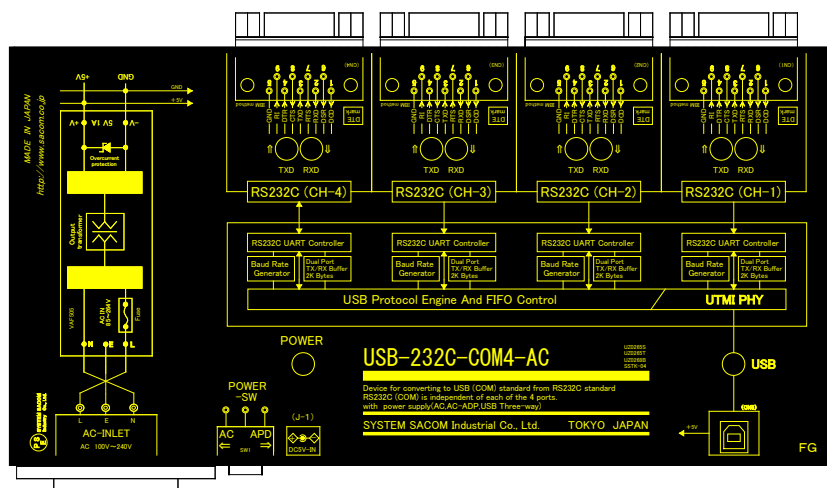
MADE IN JAPAN
http://www.sacom.co.jp

+5V
GND
GND
+5V

+V
5V 1A
-V
Overcurrent protection
Output transformer
VAF305
AC IN 85~264V
Fuse
N
E
L

L
E
N
AC-INLET
AC 100V~240V
SYSTEM SACOM Industrial Co.,Ltd.

RS232C (CH-4)
RS232C (CH-3)
RS232C (CH-2)
RS232C (CH-1)

GND
RI
DTR
CTS
TXD
RTS
RXD
DSR
DCD

DTE
mark
TXD
RXD

RS232C UART Controller
RS232C UART Controller
RS232C UART Controller
RS232C UART Controller

Baud Rate Generator
Dual Port TX/RX Buffer 2K Bytes
Baud Rate Generator
Dual Port TX/RX Buffer 2K Bytes
Baud Rate Generator
Dual Port TX/RX Buffer 2K Bytes
Baud Rate Generator
Dual Port TX/RX Buffer 2K Bytes

USB Protocol Engine And FIFO Control
UTMI PHY

POWER

USB-232C-COM4-AC
U2026S
U2026T
U2026B
SSTK-04

Device for converting to USB (COM) standard from RS232C standard
RS232C (COM) is independent of each of the 4 ports.
with power supply(AC,AC-ADP,USB Three-way)

SYSTEM SACOM Industrial Co., Ltd. TOKYO JAPAN

POWER
-SW
AC
APD
SW1
(J-1)
DC5V-IN

USB
(GND)
+5V

FG